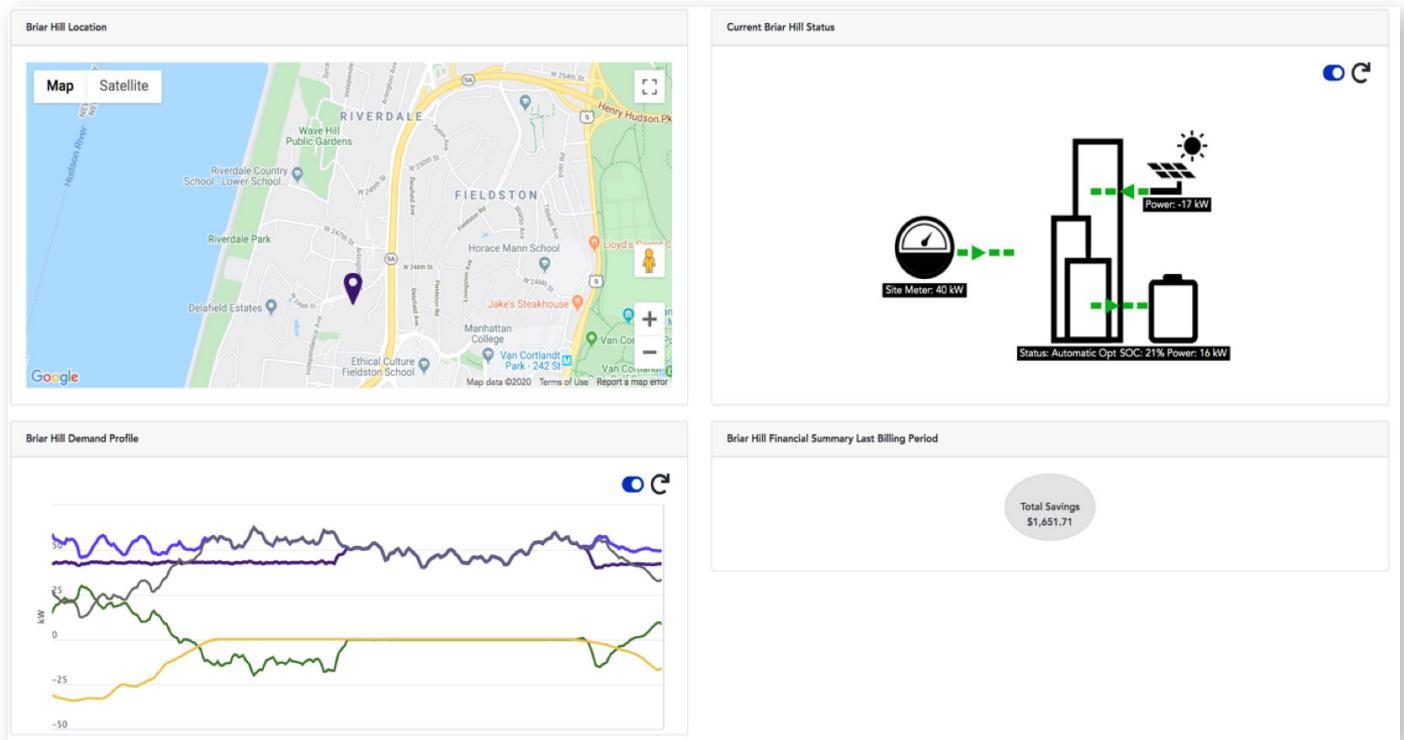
Briar Hill Location

Map Satellite

Hudson River
RIVERDALE
W 254th St
Henry Hudson Pk
Wave Hill Public Gardens
Riverdale Country School - Lower School
FIELDSTON
Riverdale Park
Horace Mann School
Lloyd's Carrot C
Jake's Steakhouse
Delafield Estates
Manhattan College
Van Cortlandt Park - 242 St
Ethical Culture Fieldston School
W 247th St
W 246th St
Google
Map data ©2020 Terms of Use Report a map error

Current Briar Hill Status

Power: -17 kW
Site Meter: 40 kW
Status: Automatic Opt SOC: 21% Power: 16 kW

Briar Hill Demand Profile

50
25
0
-25
-50
kW

Briar Hill Financial Summary Last Billing Period

Total Savings
$1,651.71